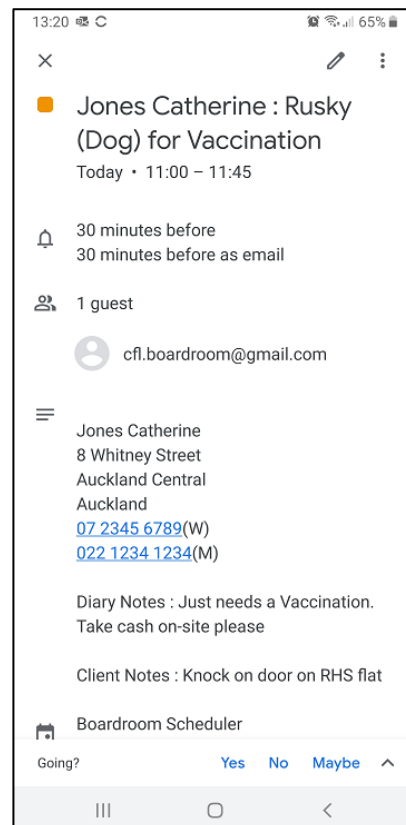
13:20 65%

Jones Catherine : Rusky (Dog) for Vaccination
Today • 11:00 – 11:45

30 minutes before
30 minutes before as email

1 guest

cfl.boardroom@gmail.com

Jones Catherine
8 Whitney Street
Auckland Central
Auckland
07 2345 6789(W)
022 1234 1234(M)

Diary Notes : Just needs a Vaccination. Take cash on-site please

Client Notes : Knock on door on RHS flat

Boardroom Scheduler

Going? Yes No Maybe